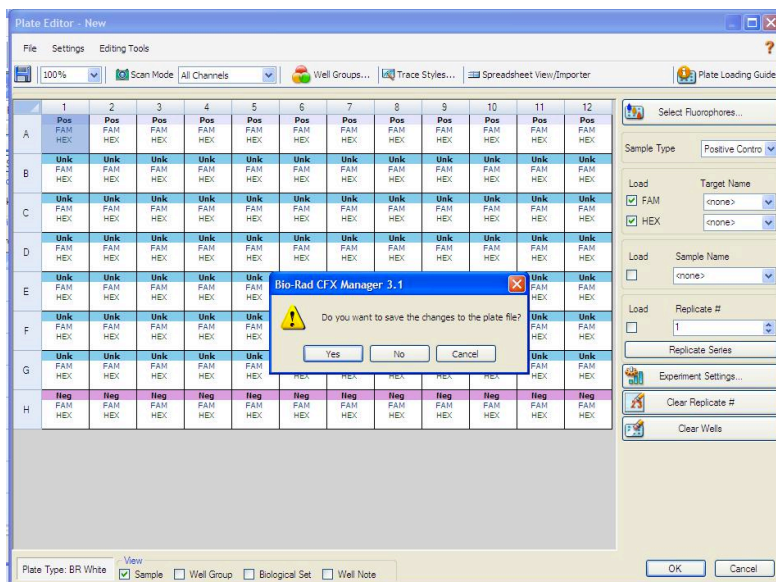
Plate Editor - New

File Settings Editing Tools

100% Scan Mode All Channels Well Groups... Trace Styles... Spreadsheet View/Importer Plate Loading Guide

| | 1 | 2 | 3 | 4 | 5 | 6 | 7 | 8 | 9 | 10 | 11 | 12 |
|---|---|---|---|---|---|---|---|---|---|---|---|---|
| A | Pos FAM HEX | Pos FAM HEX | Pos FAM HEX | Pos FAM HEX | Pos FAM HEX | Pos FAM HEX | Pos FAM HEX | Pos FAM HEX | Pos FAM HEX | Pos FAM HEX | Pos FAM HEX | Pos FAM HEX |
| B | Unk FAM HEX | Unk FAM HEX | Unk FAM HEX | Unk FAM HEX | Unk FAM HEX | Unk FAM HEX | Unk FAM HEX | Unk FAM HEX | Unk FAM HEX | Unk FAM HEX | Unk FAM HEX | Unk FAM HEX |
| C | Unk FAM HEX | Unk FAM HEX | Unk FAM HEX | Unk FAM HEX | Unk FAM HEX | Unk FAM HEX | Unk FAM HEX | Unk FAM HEX | Unk FAM HEX | Unk FAM HEX | Unk FAM HEX | Unk FAM HEX |
| D | Unk FAM HEX | Unk FAM HEX | Unk FAM HEX | Unk FAM HEX | Unk FAM HEX | Unk FAM HEX | Unk FAM HEX | Unk FAM HEX | Unk FAM HEX | Unk FAM HEX | Unk FAM HEX | Unk FAM HEX |
| E | Unk FAM HEX | Unk FAM HEX | Unk FAM HEX | Unk FAM HEX | Unk FAM | | | | | | Unk FAM HEX | Unk FAM HEX |
| F | Unk FAM HEX | Unk FAM HEX | Unk FAM HEX | Unk FAM HEX | Unk FAM HEX | | | | | | Unk FAM HEX | Unk FAM HEX |
| G | Unk FAM HEX | Unk FAM HEX | Unk FAM HEX | Unk FAM HEX | Unk FAM | HEX | HEX | HEX | | HEX | Unk FAM HEX | Unk FAM HEX |
| H | Neg FAM HEX | Neg FAM HEX | Neg FAM HEX | Neg FAM HEX | Neg FAM HEX | Neg FAM HEX | Neg FAM HEX | Neg FAM HEX | Neg FAM HEX | Neg FAM HEX | Neg FAM HEX | Neg FAM HEX |

Bio-Rad CFX Manager 3.1

Do you want to save the changes to the plate file?

Yes No Cancel

Select Fluorophores...

Sample Type Positive Contro

Load Target Name
FAM <none>
HEX <none>

Load Sample Name
<none>

Load Replicate #
1

Replicate Series

Experiment Settings...

Clear Replicate #

Clear Wells

Plate Type: BR White

View
Sample Well Group Biological Set Well Note

OK Cancel